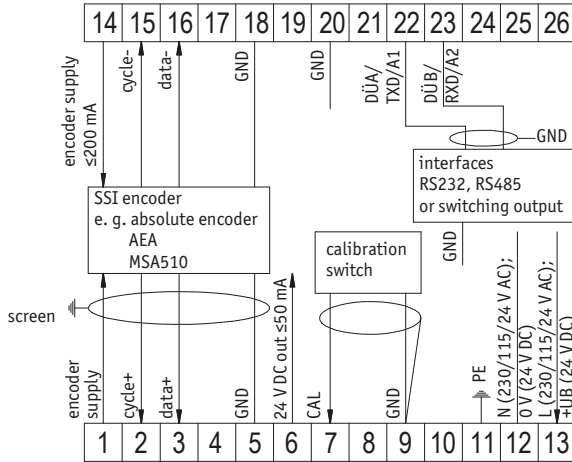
14 15 16 17 18 19 20 21 22 23 24 25 26

encoder supply ≤200 mA
cycle-
data-
GND
GND
DÜA/ TXD/A1
DÜB/ RXD/A2
GND
interfaces
RS232, RS485
or switching output

SSI encoder
e. g. absolute encoder
AEA
MSA510

calibration switch

GND

screen

encoder supply
cycle+
data+
GND
24 V DC out ≤50 mA
CAL
GND
PE
N (230/115/24 V AC); 0 V (24 V DC)
L (230/115/24 V AC); +UB (24 V DC)

1 2 3 4 5 6 7 8 9 10 11 12 13